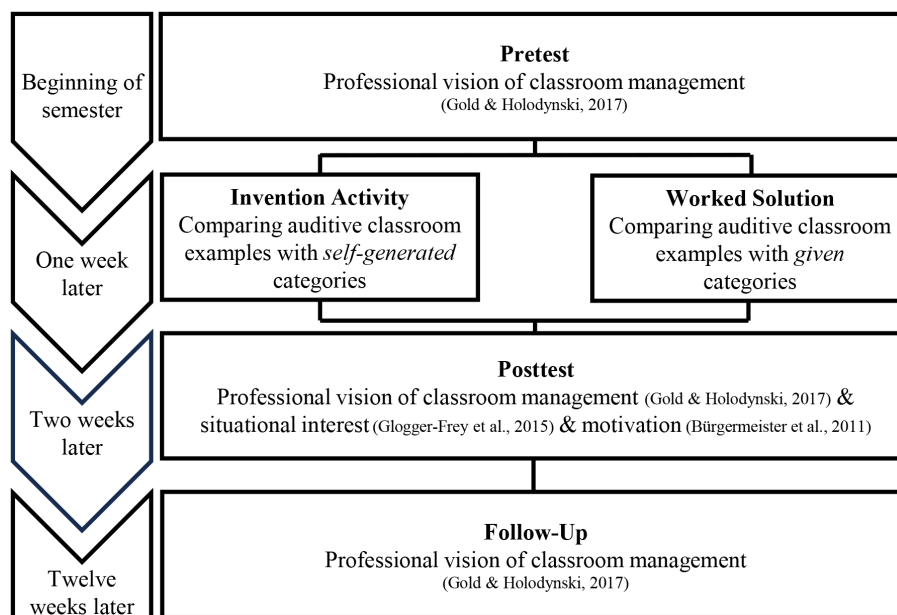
Beginning of semester

Pretest
Professional vision of classroom management
(Gold & Holodynski, 2017)

One week later

Invention Activity
Comparing auditive classroom examples with *self-generated* categories

Worked Solution
Comparing auditive classroom examples with *given* categories

Two weeks later

Posttest
Professional vision of classroom management (Gold & Holodynski, 2017) & situational interest (Glogger-Frey et al., 2015) & motivation (Bürgermeister et al., 2011)

Twelve weeks later

Follow-Up
Professional vision of classroom management
(Gold & Holodynski, 2017)